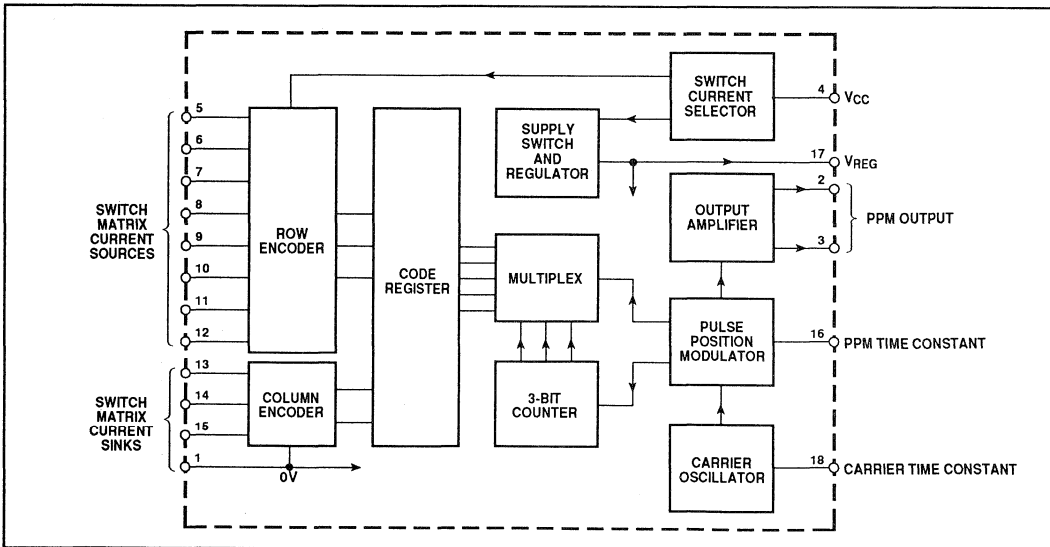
SWITCH MATRIX CURRENT SOURCES

5

6

7

8

9

10

11

12

SWITCH MATRIX CURRENT SINKS

13

14

15

1

0V

ROW ENCODER

COLUMN ENCODER

CODE REGISTER

SUPPLY SWITCH AND REGULATOR

MULTIPLEX

3-BIT COUNTER

SWITCH CURRENT SELECTOR

OUTPUT AMPLIFIER

PULSE POSITION MODULATOR

CARRIER OSCILLATOR

4 $V_{CC}$

17 $V_{REG}$

2

3

PPM OUTPUT

16 PPM TIME CONSTANT

18 CARRIER TIME CONSTANT